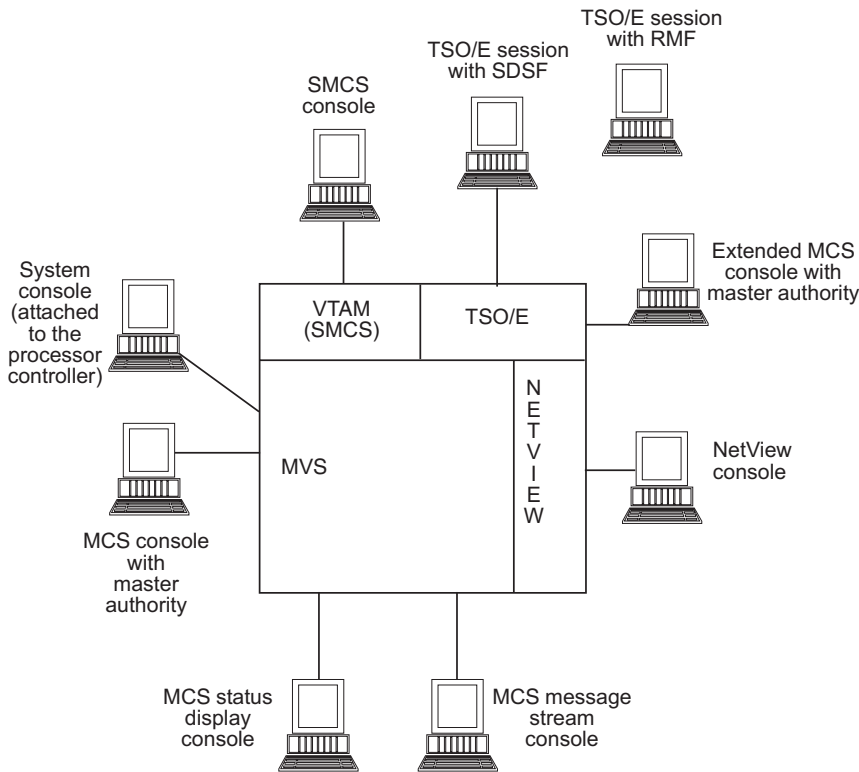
TSO/E session with RMF

TSO/E session with SDSF

SMCS console

Extended MCS console with master authority

System console (attached to the processor controller)

VTAM (SMCS)

TSO/E

MVS

N E T V I E W

NetView console

MCS console with master authority

MCS status display console

MCS message stream console